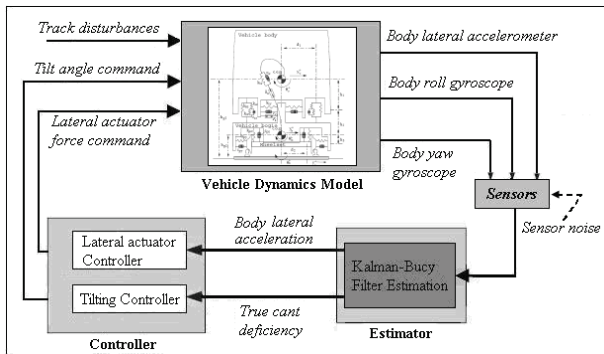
Track disturbances

Tilt angle command

Lateral actuator force command

Vehicle body

Wheelset

Vehicle Dynamics Model

Body lateral accelerometer

Body roll gyroscope

Body yaw gyroscope

Sensors

Sensor noise

Lateral actuator Controller

Tilting Controller

Controller

Body lateral acceleration

True cant deficiency

Kalman-Bucy Filter Estimation

Estimator